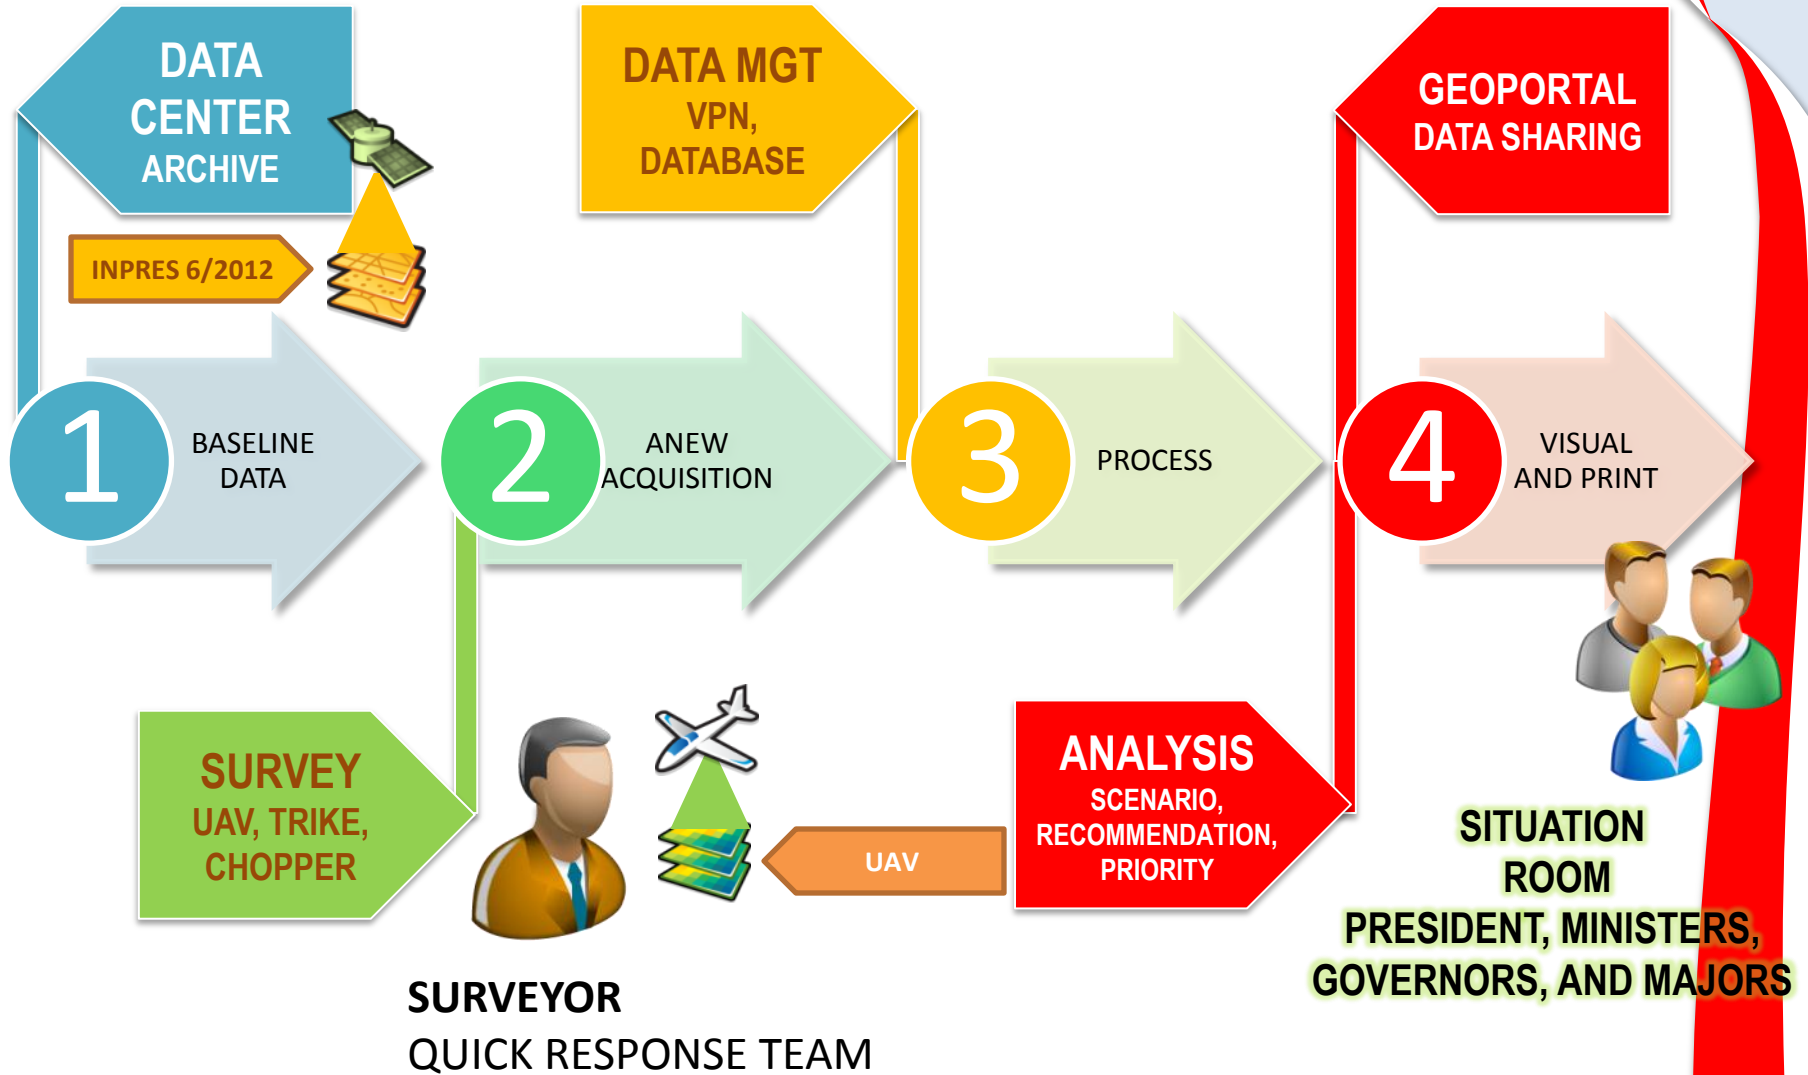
DATA CENTER ARCHIVE

DATA MGT
VPN, DATABASE

GEOPORTAL
DATA SHARING

INPRES 6/2012

1
BASELINE DATA

2
ANEW ACQUISITION

3
PROCESS

4
VISUAL AND PRINT

SURVEY
UAV, TRIKE, CHOPPER

UAV

ANALYSIS
SCENARIO, RECOMMENDATION, PRIORITY

SITUATION ROOM
PRESIDENT, MINISTERS, GOVERNORS, AND MAJORS

SURVEYOR
QUICK RESPONSE TEAM